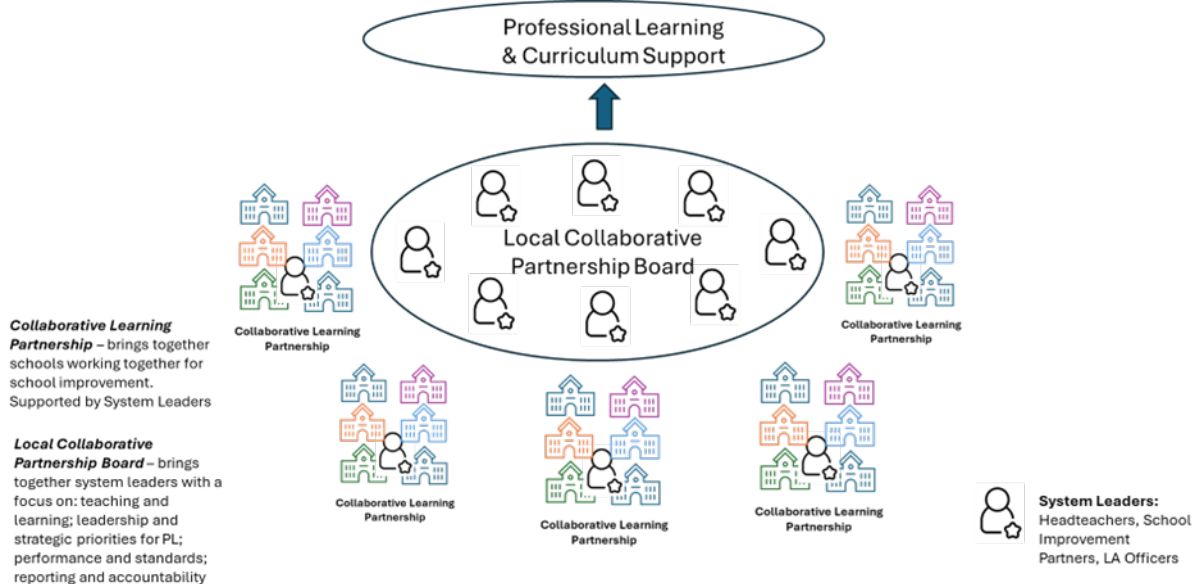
Professional Learning & Curriculum Support

Local Collaborative Partnership Board

Collaborative Learning Partnership

Collaborative Learning Partnership

*Collaborative Learning Partnership* – brings together schools working together for school improvement. Supported by System Leaders

*Local Collaborative Partnership Board* – brings together system leaders with a focus on: teaching and learning; leadership and strategic priorities for PL; performance and standards; reporting and accountability

Collaborative Learning Partnership

Collaborative Learning Partnership

Collaborative Learning Partnership

**System Leaders:** Headteachers, School Improvement Partners, LA Officers